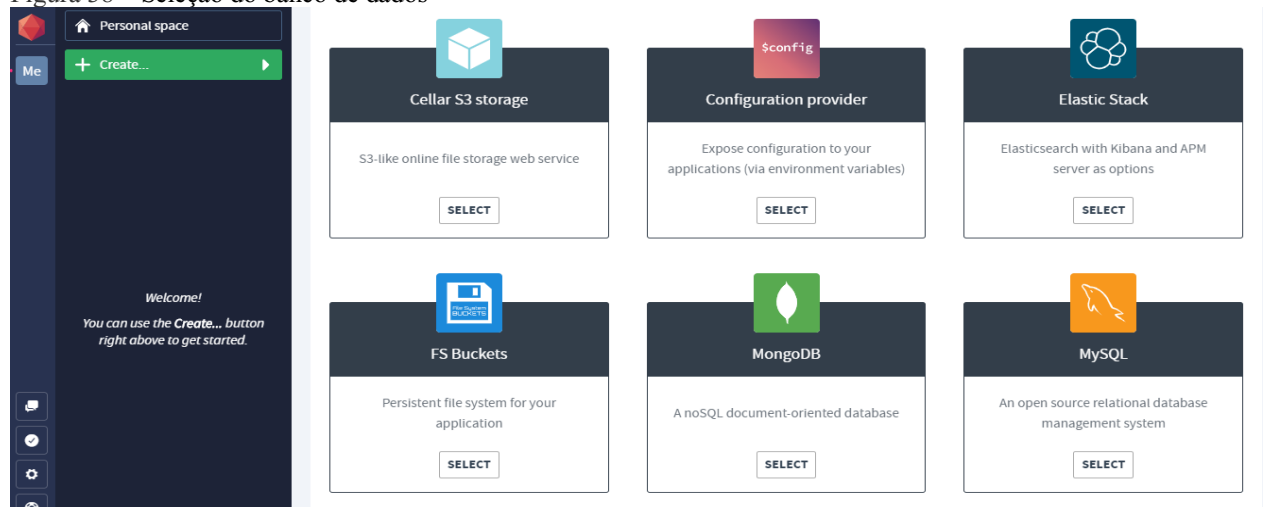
Figura 30 – Seleção do banco de dados

Me

Personal space

Create...

Welcome!

You can use the Create... button right above to get started.

$config

Cellar S3 storage

S3-like online file storage web service

SELECT

Configuration provider

Expose configuration to your applications (via environment variables)

SELECT

Elastic Stack

Elasticsearch with Kibana and APM server as options

SELECT

File System BUCKETS

FS Buckets

Persistent file system for your application

SELECT

MongoDB

A noSQL document-oriented database

SELECT

MySQL

An open source relational database management system

SELECT